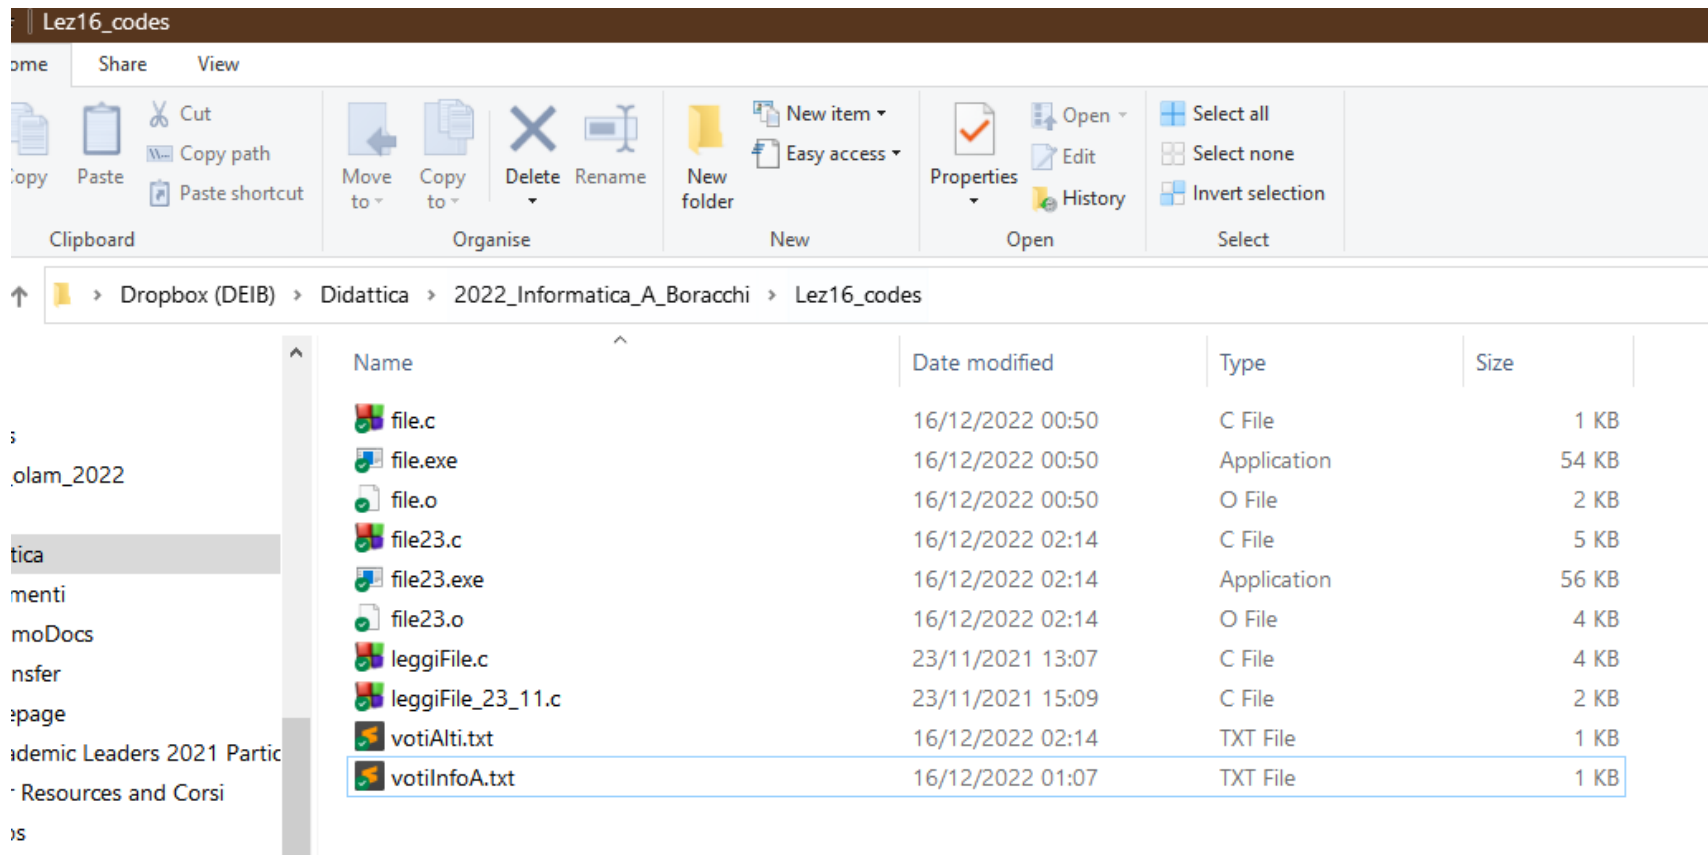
Lez16_codes

ome Share View

Copy Paste Cut Copy path Paste shortcut
Clipboard

Move to Copy to Delete Rename
Organise

New folder New item Easy access
New

Properties Open Edit History
Open

Select all Select none Invert selection
Select

Dropbox (DEIB) › Didattica › 2022_Informatica_A_Boracchi › Lez16_codes

s
olam_2022
tica
menti
moDocs
nsfer
epage
ademic Leaders 2021 Partic
Resources and Corsi
s

| Name | Date modified | Type | Size |
|---|---|---|---|
| file.c | 16/12/2022 00:50 | C File | 1 KB |
| file.exe | 16/12/2022 00:50 | Application | 54 KB |
| file.o | 16/12/2022 00:50 | O File | 2 KB |
| file23.c | 16/12/2022 02:14 | C File | 5 KB |
| file23.exe | 16/12/2022 02:14 | Application | 56 KB |
| file23.o | 16/12/2022 02:14 | O File | 4 KB |
| leggiFile.c | 23/11/2021 13:07 | C File | 4 KB |
| leggiFile_23_11.c | 23/11/2021 15:09 | C File | 2 KB |
| votiAlti.txt | 16/12/2022 02:14 | TXT File | 1 KB |
| votiInfoA.txt | 16/12/2022 01:07 | TXT File | 1 KB |